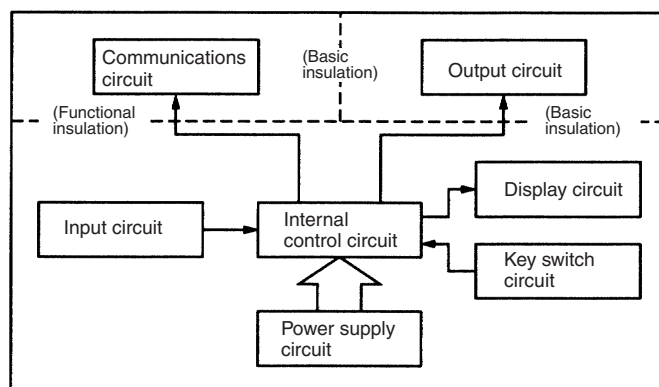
Communications circuit

(Basic insulation)

Output circuit

(Functional insulation)

(Basic insulation)

Display circuit

Input circuit

Internal control circuit

Key switch circuit

Power supply circuit